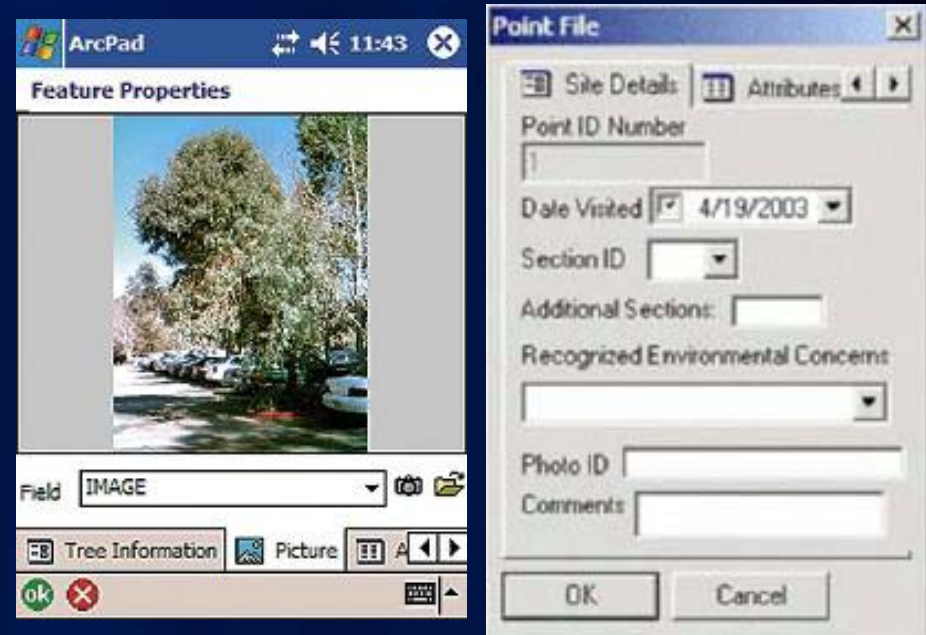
ArcPad 11:43

Feature Properties

Field IMAGE

Tree Information Picture A

ok

Point File

Site Details Attributes

Point ID Number

1

Date Visited 4/19/2003

Section ID

Additional Sections:

Recognized Environmental Concerns

Photo ID

Comments

OK Cancel